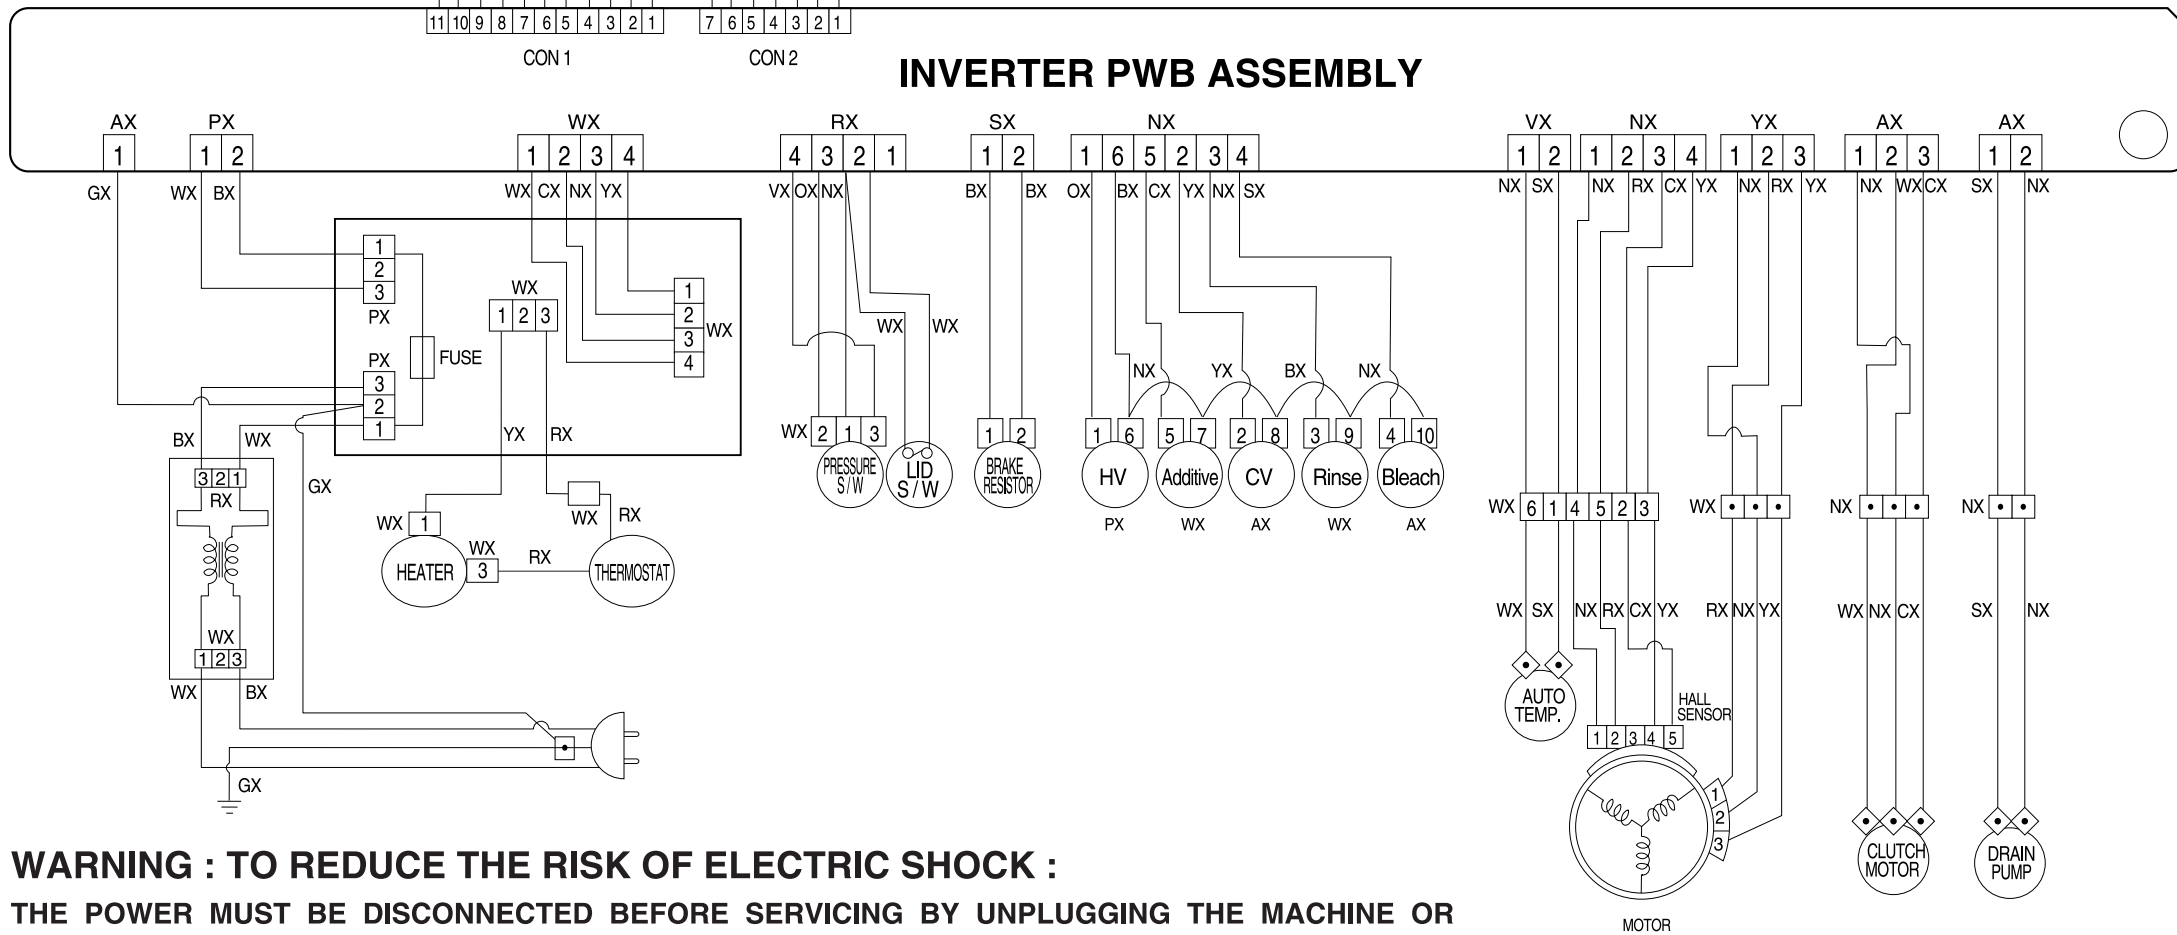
11 10 9 8 7 6 5 4 3 2 1
CON 1
7 6 5 4 3 2 1
CON 2

INVERTER PWB ASSEMBLY

AX 1
PX 1 2
WX 1 2 3 4
RX 4 3 2 1
SX 1 2
NX 1 6 5 2 3 4
VX 1 2
NX 1 2 3 4
YX 1 2 3
AX 1 2 3
AX 1 2

GX WX BX WX CX NX YX VX OX NX BX BX OX BX CX YX NX SX NX SX NX RX CX YX NX RX YX NX WX CX SX NX

1 2 3 PX
WX 1 2 3
1 2 3 4 WX
PX 3 2 1
FUSE
WX WX
NX YX BX NX
BX WX YX RX
3 2 1 RX
GX
WX 1
HEATER
WX 3
RX
WX RX
THERMOSTAT
WX 1 2 3
WX BX
GX

WX 2 1 3
PRESSURE S/W
LID S/W
1 2
BRAKE RESISTOR
1 6 5 7 2 8 3 9 4 10
HV Additive CV Rinse Bleach
PX WX AX WX AX

WX 6 1 4 5 2 3
WX • • •
NX • • •
NX • •
WX SX NX RX CX YX RX NX YX WX NX CX SX NX
AUTO TEMP.
HALL SENSOR
1 2 3 4 5
1 2 3
MOTOR
CLUTCH MOTOR
DRAIN PUMP

WARNING : TO REDUCE THE RISK OF ELECTRIC SHOCK :
THE POWER MUST BE DISCONNECTED BEFORE SERVICING BY UNPLUGGING THE MACHINE OR